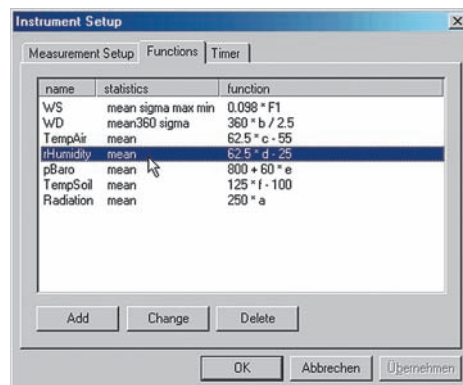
Instrument Setup

Measurement Setup | Functions | Timer

| name | statistics | function |
|---|---|---|
| WS | mean sigma max min | 0.098 * F1 |
| WD | mean360 sigma | 360 * b / 2.5 |
| TempAir | mean | 62.5 * c - 55 |
| rHumidity | mean | 62.5 * d - 25 |
| pBaro | mean | 800 + 60 * e |
| TempSoil | mean | 125 * f - 100 |
| Radiation | mean | 250 * a |

Add
Change
Delete

OK
Abbrechen
Übernehmen